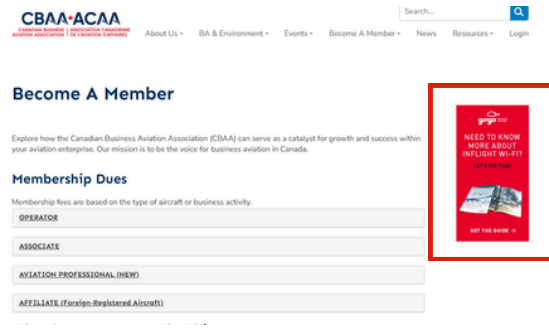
CBAA•ACAA
CANADIAN BUSINESS AVIATION ASSOCIATION | ASSOCIATION CANADIENNE DE L'AVIATION D'AFFAIRES

Search...

About Us ▾ BA & Environment ▾ Events ▾ Become A Member ▾ News Resources ▾ Login

Become A Member

Explore how the Canadian Business Aviation Association (CBAA) can serve as a catalyst for growth and success within your aviation enterprise. Our mission is to be the voice for business aviation in Canada.

Membership Dues

Membership fees are based on the type of aircraft or business activity.

OPERATOR

ASSOCIATE

AVIATION PROFESSIONAL (NEW)

AFFILIATE (Foreign-Registered Aircraft)

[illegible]

gogo

NEED TO KNOW MORE ABOUT INFLIGHT WI-FI?

LET'S FIX THAT

GET THE GUIDE →